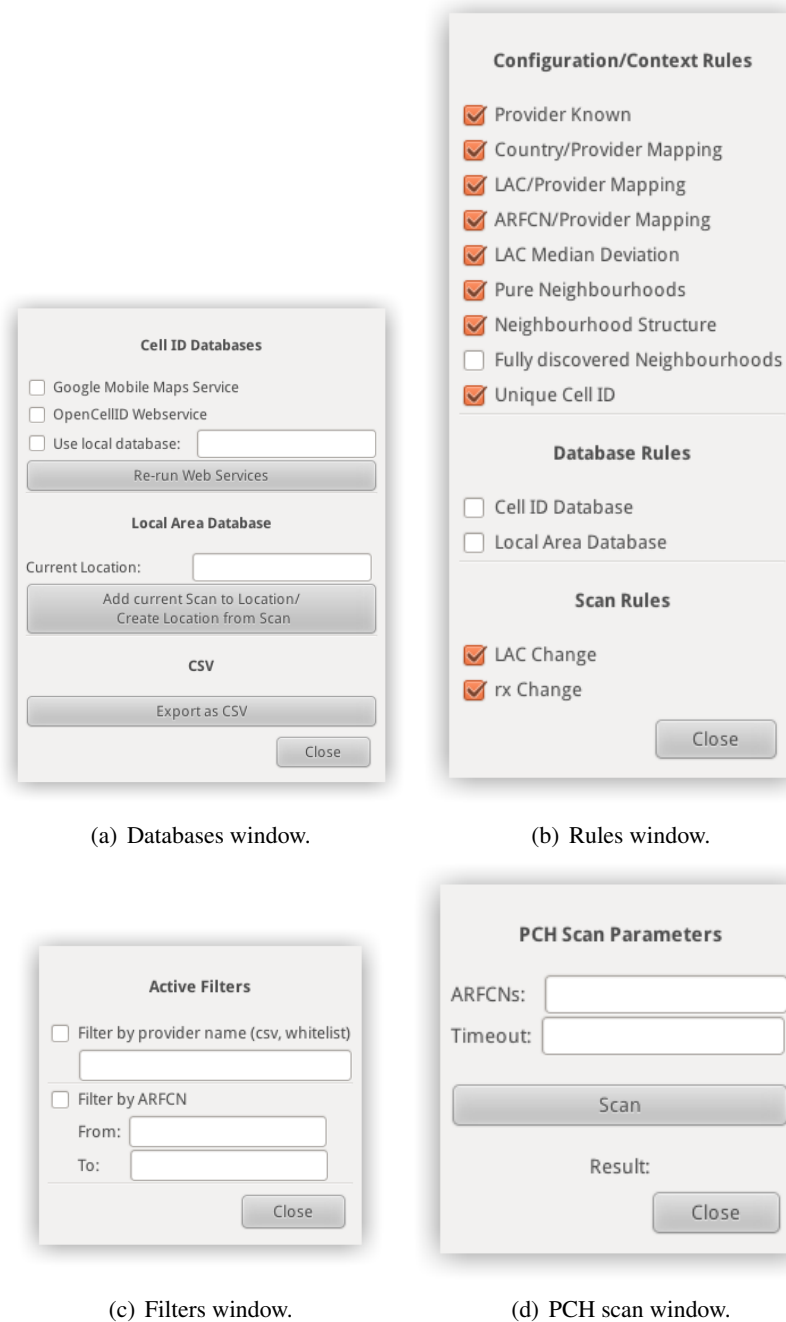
Cell ID Databases

Google Mobile Maps Service

OpenCellID Webservice

Use local database:

Re-run Web Services

Local Area Database

Current Location:

Add current Scan to Location/ Create Location from Scan

CSV

Export as CSV

Close

(a) Databases window.

Configuration/Context Rules

Provider Known

Country/Provider Mapping

LAC/Provider Mapping

ARFCN/Provider Mapping

LAC Median Deviation

Pure Neighbourhoods

Neighbourhood Structure

Fully discovered Neighbourhoods

Unique Cell ID

Database Rules

Cell ID Database

Local Area Database

Scan Rules

LAC Change

rx Change

Close

(b) Rules window.

Active Filters

Filter by provider name (csv, whitelist)

Filter by ARFCN

From:

To:

Close

(c) Filters window.

PCH Scan Parameters

ARFCNs:

Timeout:

Scan

Result:

Close

(d) PCH scan window.